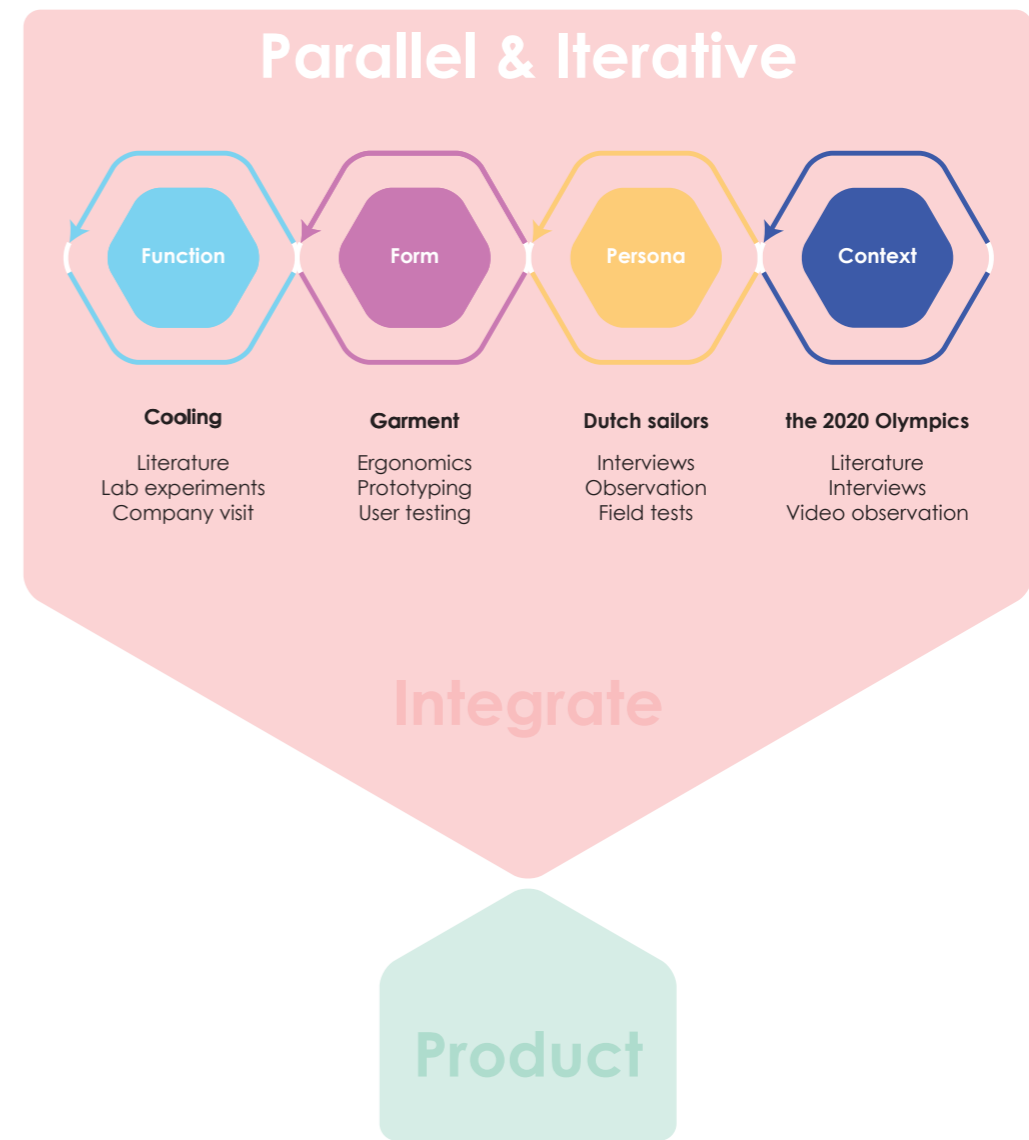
Parallel & Iterative

Function

Form

Persona

Context

Cooling

Literature
Lab experiments
Company visit

Garment

Ergonomics
Prototyping
User testing

Dutch sailors

Interviews
Observation
Field tests

the 2020 Olympics

Literature
Interviews
Video observation

Integrate

Product